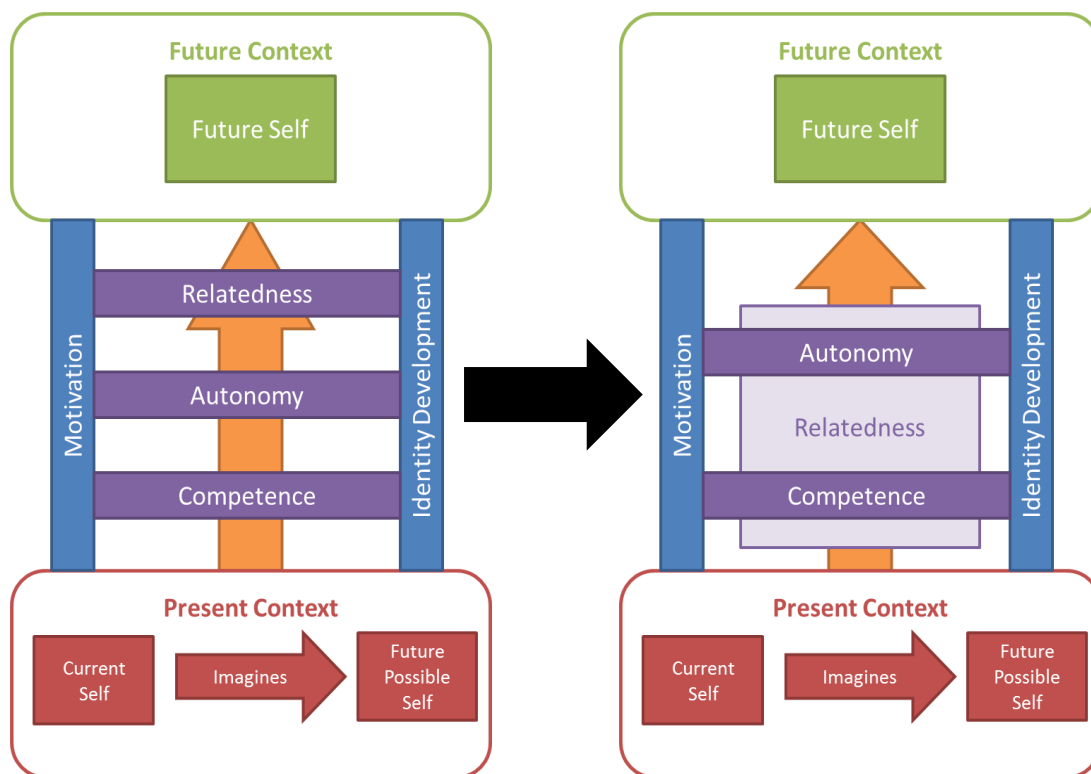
Future Context

Future Self

Motivation

Relatedness

Autonomy

Competence

Identity Development

Present Context

Current Self

Imagines

Future Possible Self

Future Context

Future Self

Motivation

Autonomy

Relatedness

Competence

Identity Development

Present Context

Current Self

Imagines

Future Possible Self